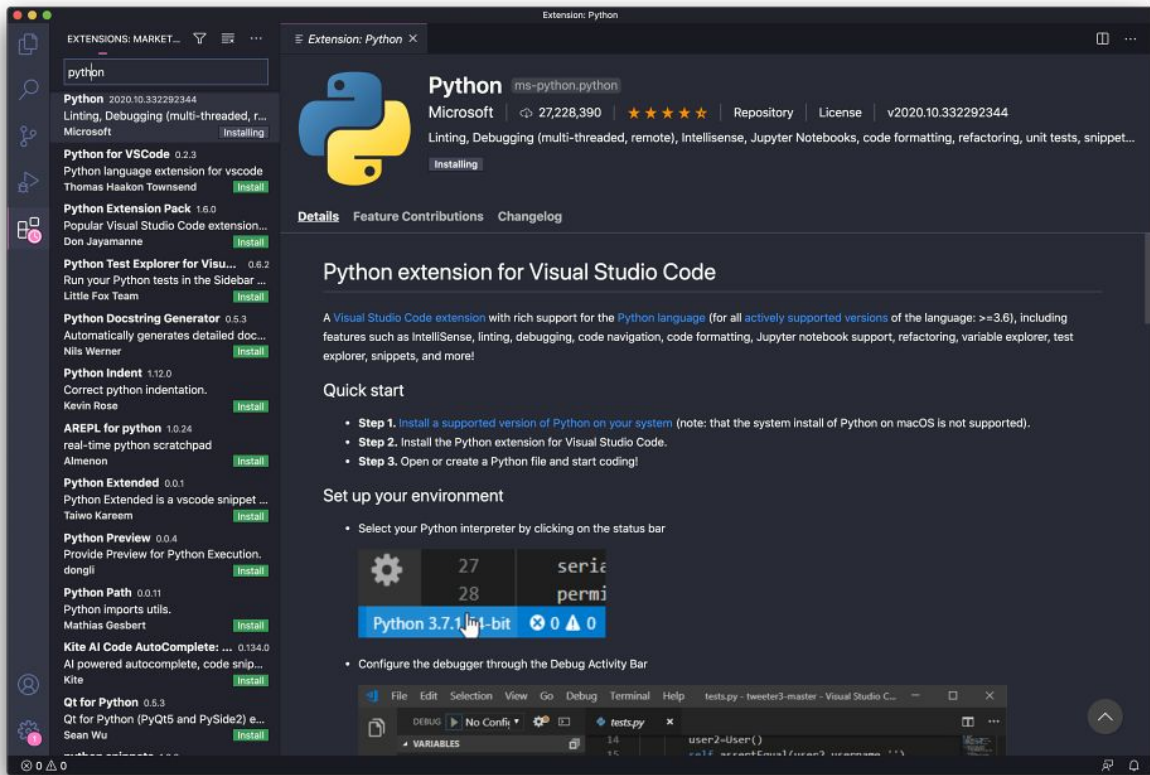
Extension: Python

EXTENSIONS: MARKET...

python

Python 2020.10.332292344
Linting, Debugging (multi-threaded, r...
Microsoft Installing

Python for VSCode 0.2.3
Python language extension for vscode
Thomas Haakon Townsend Install

Python Extension Pack 1.6.0
Popular Visual Studio Code extension...
Don Jayamanne Install

Python Test Explorer for Visu... 0.6.2
Run your Python tests in the Sidebar ...
Little Fox Team Install

Python Docstring Generator 0.5.3
Automatically generates detailed doc...
Nils Werner Install

Python Indent 1.12.0
Correct python indentation.
Kevin Rose Install

AREPL for python 1.0.24
real-time python scratchpad
Almenon Install

Python Extended 0.0.1
Python Extended is a vscode snippet ...
Taiwo Kareem Install

Python Preview 0.0.4
Provide Preview for Python Execution.
dongli Install

Python Path 0.0.11
Python imports utils.
Mathias Gesbert Install

Kite AI Code AutoComplete: ... 0.134.0
AI powered autocomplete, code snip...
Kite Install

Qt for Python 0.5.3
Qt for Python (PyQt5 and PySide2) e...
Sean Wu Install

Extension: Python ×

Python ms-python.python
Microsoft | 27,228,390 | ★★★★★ | Repository | License | v2020.10.332292344
Linting, Debugging (multi-threaded, remote), Intellisense, Jupyter Notebooks, code formatting, refactoring, unit tests, snippet...
Installing

Details Feature Contributions Changelog

Python extension for Visual Studio Code

A Visual Studio Code extension with rich support for the Python language (for all actively supported versions of the language: >=3.6), including features such as IntelliSense, linting, debugging, code navigation, code formatting, Jupyter notebook support, refactoring, variable explorer, test explorer, snippets, and more!

Quick start

• Step 1. Install a supported version of Python on your system (note: that the system install of Python on macOS is not supported).
• Step 2. Install the Python extension for Visual Studio Code.
• Step 3. Open or create a Python file and start coding!

Set up your environment

• Select your Python interpreter by clicking on the status bar

27 seria
28 permi
Python 3.7.1 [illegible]-bit ⊗ 0 ⚠ 0

• Configure the debugger through the Debug Activity Bar

File Edit Selection View Go Debug Terminal Help tests.py - tweeter3-master - Visual Studio C...
DEBUG No Confi tests.py ×
VARIABLES
14 user2=User()

⊗ 0 ⚠ 0